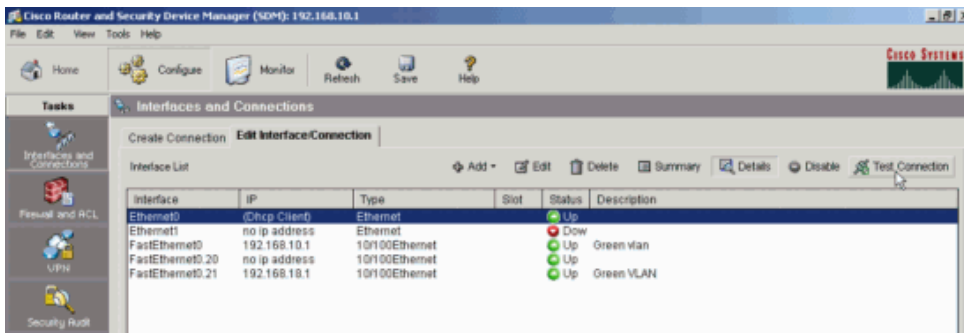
Cisco Router and Security Device Manager (SDM): 192.168.10.1

File Edit View Tools Help

Home Configure Monitor Refresh Save Help

Cisco Systems

Tasks

Interfaces and Connections

Interfaces and Connections

Firewall and ACL

VPN

Security Audit

Create Connection Edit Interface/Connection

Interface List

Add Edit Delete Summary Details Disable Test Connection

| Interface | IP | Type | Slot | Status | Description |
|---|---|---|---|---|---|
| Ethernet0 | (Dhcp Client) | Ethernet | | Up | |
| Ethernet1 | no ip address | Ethernet | | Dow | |
| FastEthernet0 | 192.168.10.1 | 10/100Ethernet | | Up | Green vlan |
| FastEthernet0.20 | no ip address | 10/100Ethernet | | Up | |
| FastEthernet0.21 | 192.168.18.1 | 10/100Ethernet | | Up | Green VLAN |